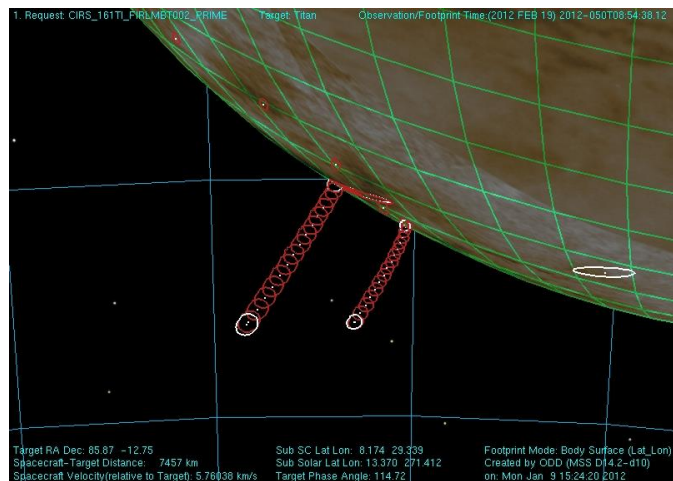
1. Request: CIRS_161TI_FIRLMBT002_PRIME Target: Titan Observation/Footprint Time:(2012 FEB 19) 2012-050T08:54:38.12

Target RA Dec: 85.87 -12.75
Spacecraft-Target Distance: 7457 km
Spacecraft Velocity(relative to Target): 5.76038 km/s

Sub SC Lat Lon: 8.174 29.339
Sub Solar Lat Lon: 13.370 271.412
Target Phase Angle: 114.72

Footprint Mode: Body Surface (Lat_Lon)
Created by ODD (MSS D14.2-d10)
on: Mon Jan 9 15:24:20 2012